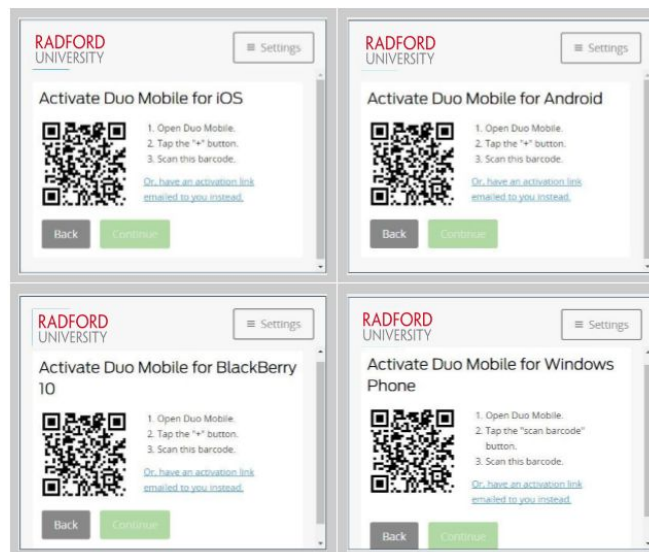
RADFORD UNIVERSITY

≡ Settings

Activate Duo Mobile for iOS

1. Open Duo Mobile.
2. Tap the "+" button.
3. Scan this barcode.

Or, have an activation link emailed to you instead.

Back Continue

RADFORD UNIVERSITY

≡ Settings

Activate Duo Mobile for Android

1. Open Duo Mobile.
2. Tap the "+" button.
3. Scan this barcode.

Or, have an activation link emailed to you instead.

Back Continue

RADFORD UNIVERSITY

≡ Settings

Activate Duo Mobile for BlackBerry 10

1. Open Duo Mobile.
2. Tap the "+" button.
3. Scan this barcode.

Or, have an activation link emailed to you instead.

Back Continue

RADFORD UNIVERSITY

≡ Settings

Activate Duo Mobile for Windows Phone

1. Open Duo Mobile.
2. Tap the "scan barcode" button.
3. Scan this barcode.

Or, have an activation link emailed to you instead.

Back Continue